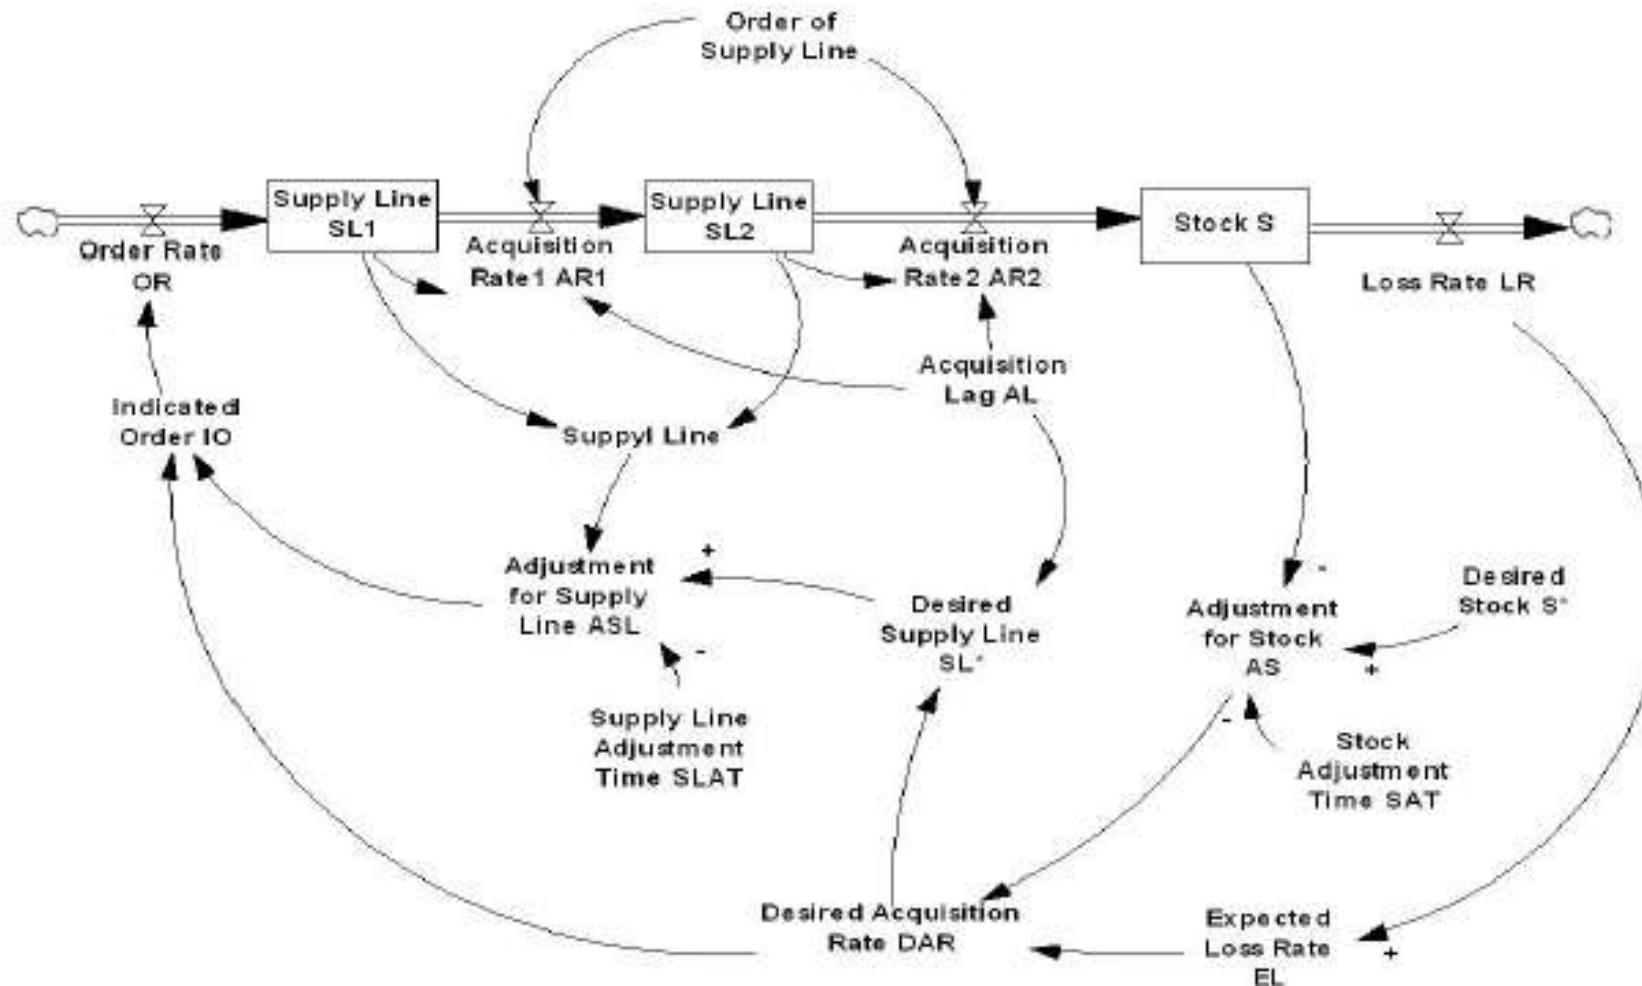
Order of Supply Line

Supply Line SL1

Supply Line SL2

Stock S

Order Rate OR

Acquisition Rate1 AR1

Acquisition Rate2 AR2

Loss Rate LR

Acquisition Lag AL

Indicated Order IO

Suppyl Line

Adjustment for Supply Line ASL

+

Desired Supply Line SL*

-

Adjustment for Stock AS

Desired Stock S*

+

-

Supply Line Adjustment Time SLAT

-

Stock Adjustment Time SAT

Desired Acquisition Rate DAR

Expected Loss Rate EL

+